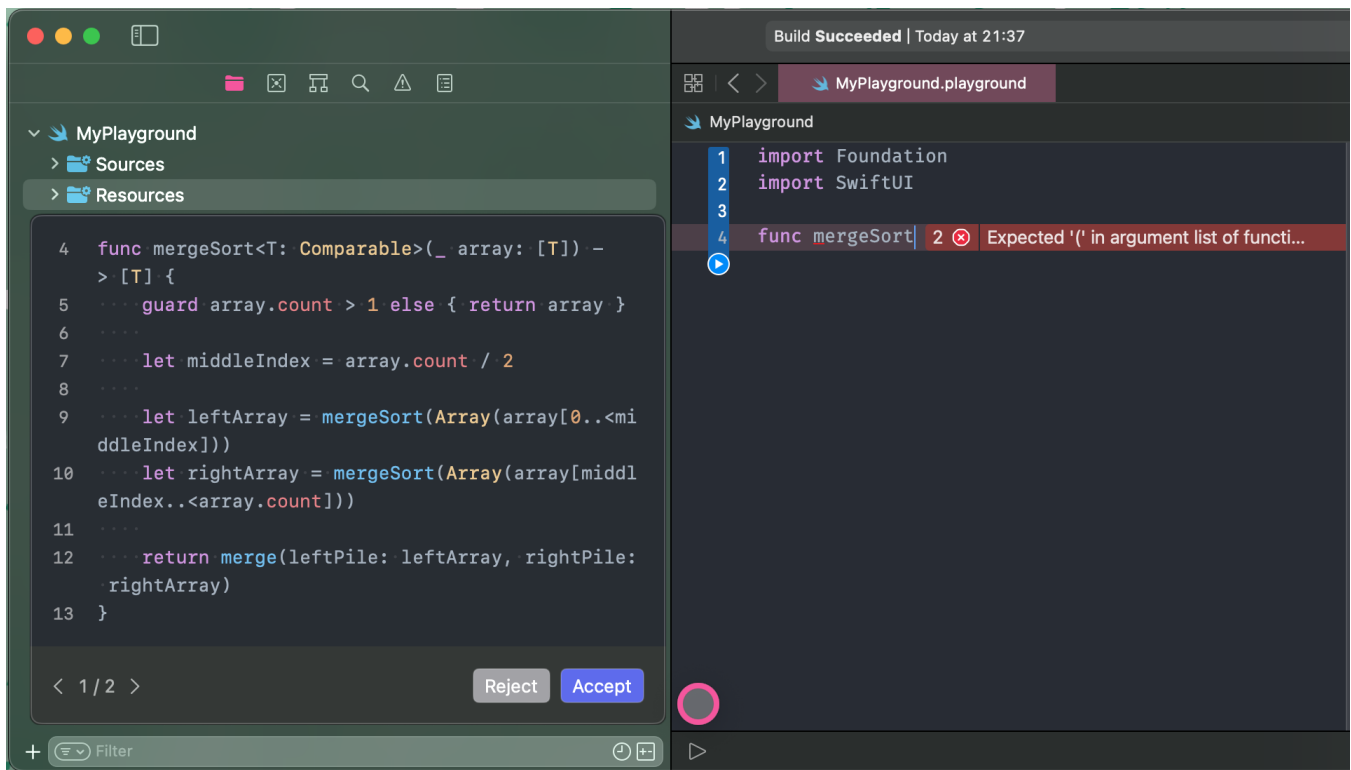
Build Succeeded | Today at 21:37

MyPlayground.playground

MyPlayground
Sources
Resources

MyPlayground

4 func mergeSort<T: Comparable>(_ array: [T]) -> [T] {
5 guard array.count > 1 else { return array }
6
7 let middleIndex = array.count / 2
8
9 let leftArray = mergeSort(Array(array[0..<middleIndex]))
10 let rightArray = mergeSort(Array(array[middleIndex..<array.count]))
11
12 return merge(leftPile: leftArray, rightPile: rightArray)
13 }

< 1/2 >

Reject
Accept

Filter

1 import Foundation
2 import SwiftUI
3
4 func mergeSort 2 Expected '(' in argument list of functi...